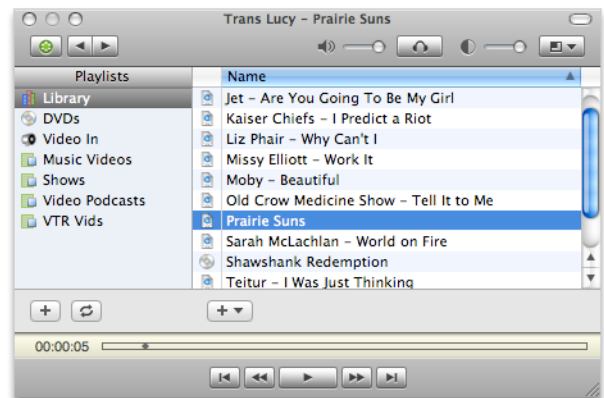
Trans Lucy – Prairie Suns

Playlists
Library
DVDs
Video In
Music Videos
Shows
Video Podcasts
VTR Vids

Name
Jet – Are You Going To Be My Girl
Kaiser Chiefs – I Predict a Riot
Liz Phair – Why Can't I
Missy Elliott – Work It
Moby – Beautiful
Old Crow Medicine Show – Tell It to Me
Prairie Suns
Sarah McLachlan – World on Fire
Shawshank Redemption
Teitur – I Was Just Thinking

00:00:05